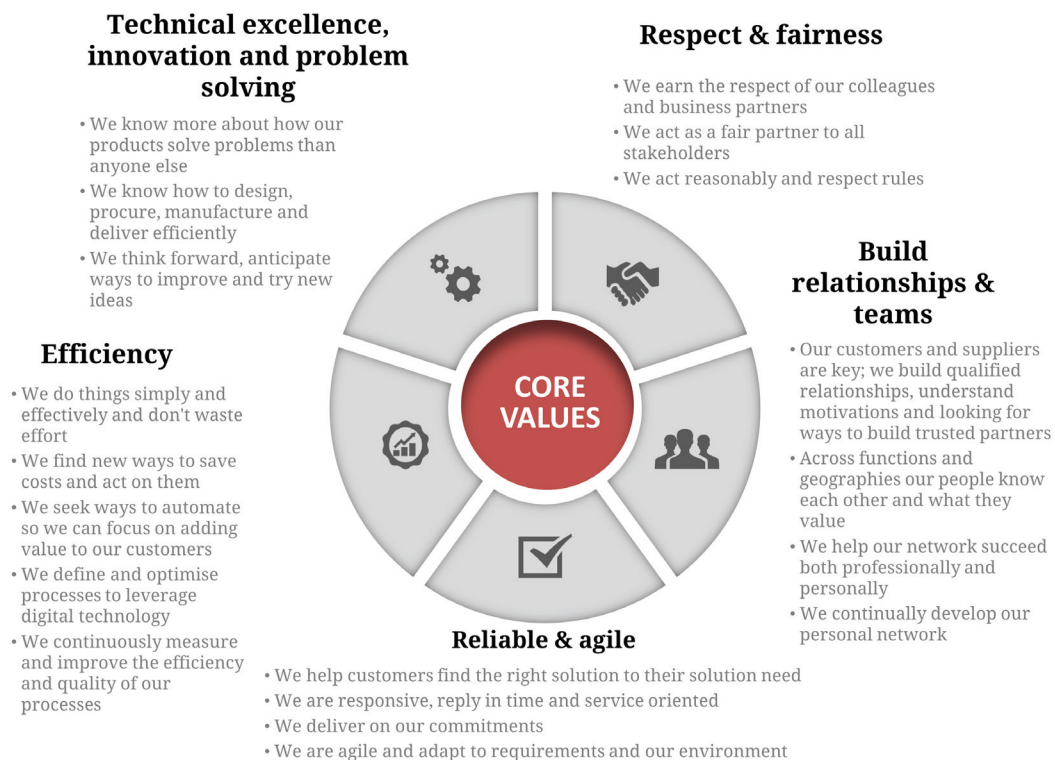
Technical excellence, innovation and problem solving

• We know more about how our products solve problems than anyone else
• We know how to design, procure, manufacture and deliver efficiently
• We think forward, anticipate ways to improve and try new ideas

Respect & fairness

• We earn the respect of our colleagues and business partners
• We act as a fair partner to all stakeholders
• We act reasonably and respect rules

Build relationships & teams

• Our customers and suppliers are key; we build qualified relationships, understand motivations and looking for ways to build trusted partners
• Across functions and geographies our people know each other and what they value
• We help our network succeed both professionally and personally
• We continually develop our personal network

Efficiency

• We do things simply and effectively and don't waste effort
• We find new ways to save costs and act on them
• We seek ways to automate so we can focus on adding value to our customers
• We define and optimise processes to leverage digital technology
• We continuously measure and improve the efficiency and quality of our processes

CORE VALUES

Reliable & agile

• We help customers find the right solution to their solution need
• We are responsive, reply in time and service oriented
• We deliver on our commitments
• We are agile and adapt to requirements and our environment